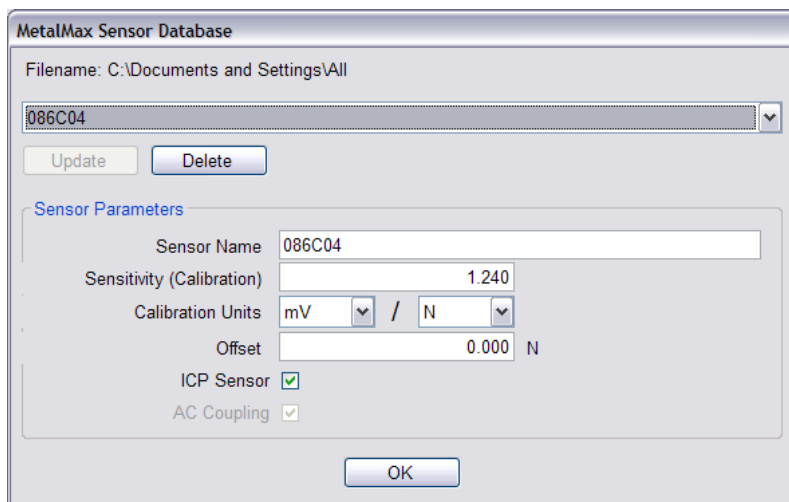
MetalMax Sensor Database

Filename: C:\Documents and Settings\All

086C04

Update
Delete

Sensor Parameters

Sensor Name 086C04

Sensitivity (Calibration) 1.240

Calibration Units mV / N

Offset 0.000 N

ICP Sensor

AC Coupling

OK